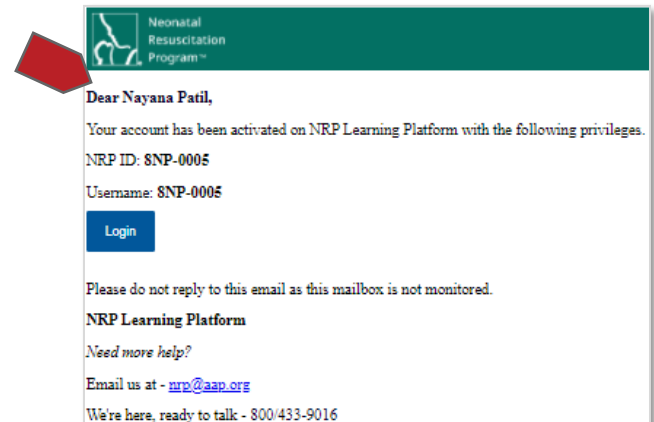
Neonatal Resuscitation Program™

Dear Nayana Patil,

Your account has been activated on NRP Learning Platform with the following privileges.

NRP ID: 8NP-0005

Username: 8NP-0005

Login

Please do not reply to this email as this mailbox is not monitored.

NRP Learning Platform

Need more help?

Email us at - nrp@aap.org

We're here, ready to talk - 800/433-9016